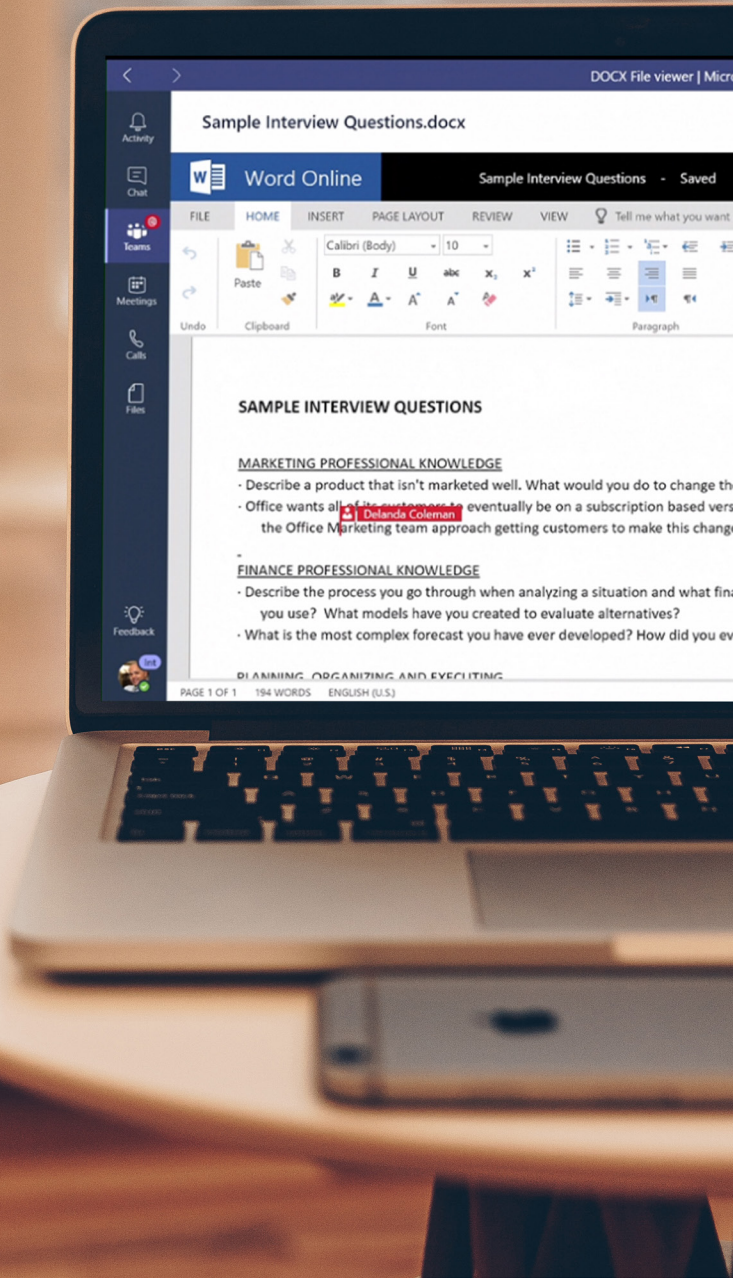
DOCX File viewer | Micr

Activity
Chat
Teams
Meetings
Calls
Files
Feedback

Sample Interview Questions.docx

Word Online
Sample Interview Questions - Saved

FILE HOME INSERT PAGE LAYOUT REVIEW VIEW Tell me what you want

Calibri (Body) 10
Paste
Undo Clipboard Font Paragraph

SAMPLE INTERVIEW QUESTIONS

MARKETING PROFESSIONAL KNOWLEDGE
· Describe a product that isn't marketed well. What would you do to change th
· Office wants all of its customers to eventually be on a subscription based vers
the Office Marketing team approach getting customers to make this chang
Delanda Coleman

FINANCE PROFESSIONAL KNOWLEDGE
· Describe the process you go through when analyzing a situation and what fin
you use? What models have you created to evaluate alternatives?
· What is the most complex forecast you have ever developed? How did you ev

PLANNING, ORGANIZING AND EXECUTING

PAGE 1 OF 1 194 WORDS ENGLISH (U.S.)